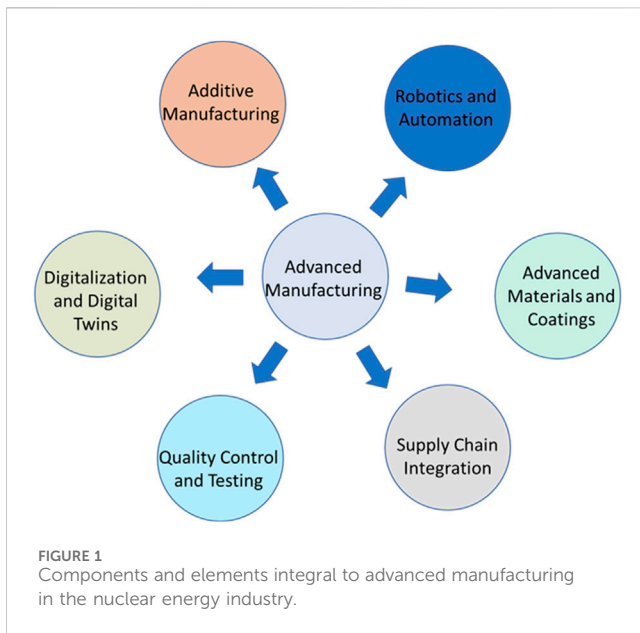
Additive Manufacturing

Robotics and Automation

Digitalization and Digital Twins

Advanced Manufacturing

Advanced Materials and Coatings

Quality Control and Testing

Supply Chain Integration

FIGURE 1
Components and elements integral to advanced manufacturing in the nuclear energy industry.